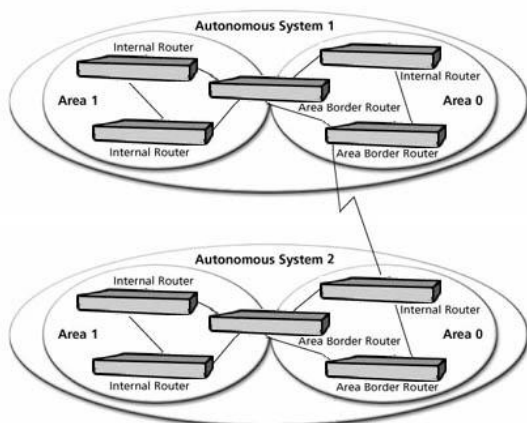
Autonomous System 1

Internal Router

Area 1

Internal Router

Area Border Router

Internal Router

Area 0

Area Border Router

Autonomous System 2

Internal Router

Area 1

Internal Router

Area Border Router

Internal Router

Area 0

Area Border Router